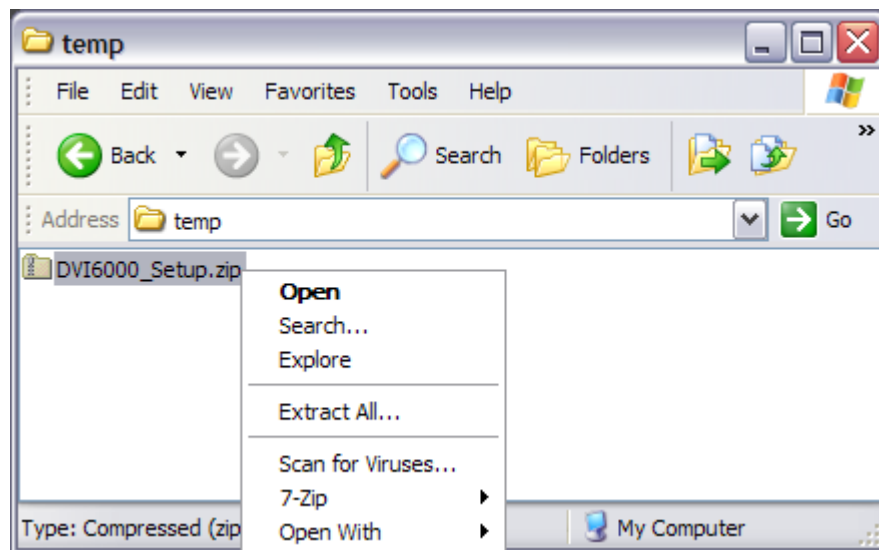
temp

File Edit View Favorites Tools Help

Back Search Folders

Address temp Go

DVI6000_Setup.zip

Open
Search...
Explore

Extract All...

Scan for Viruses...
7-Zip
Open With

Type: Compressed (zip

My Computer